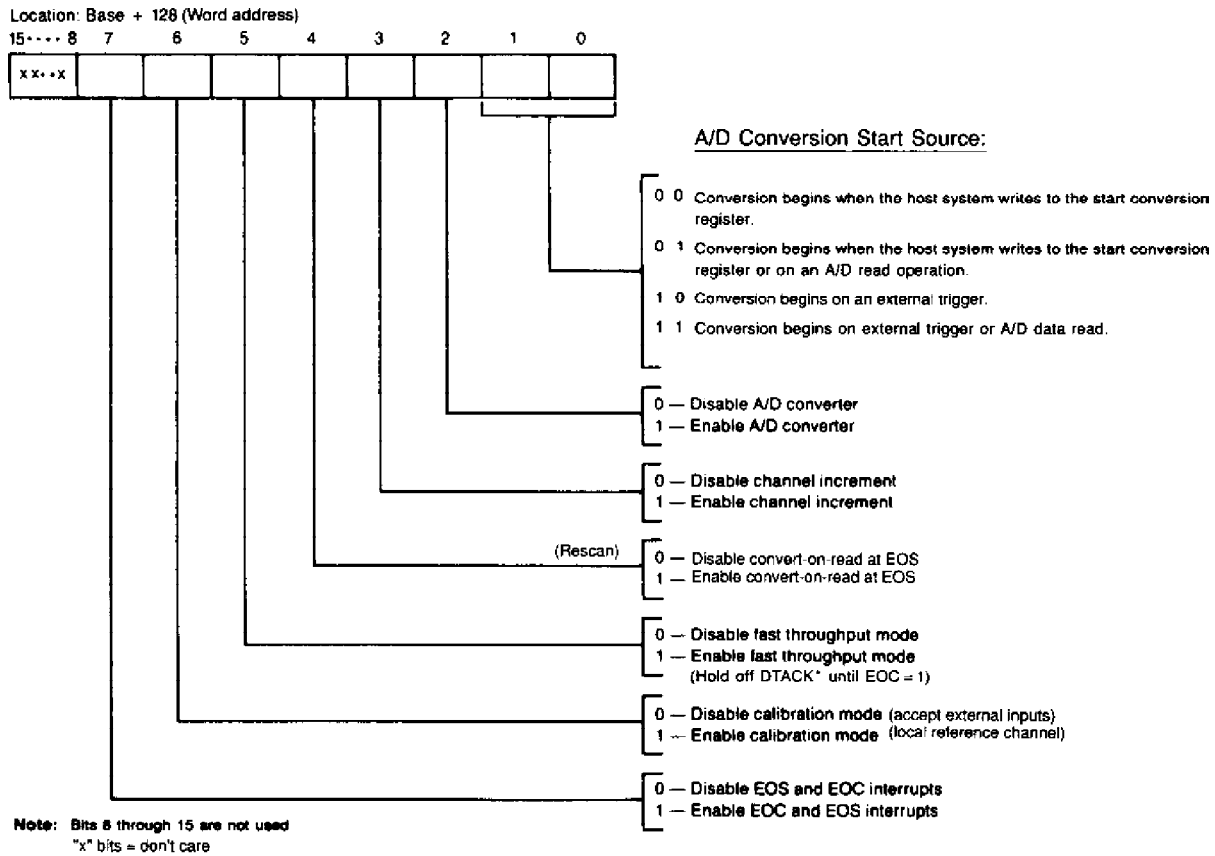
Location: Base + 128 (Word address)

15 · · · · 8   7   6   5   4   3   2   1   0

x x · · x

A/D Conversion Start Source:

0 0 Conversion begins when the host system writes to the start conversion register.

0 1 Conversion begins when the host system writes to the start conversion register or on an A/D read operation.

1 0 Conversion begins on an external trigger.

1 1 Conversion begins on external trigger or A/D data read.

0 — Disable A/D converter
1 — Enable A/D converter

0 — Disable channel increment
1 — Enable channel increment

(Rescan)
0 — Disable convert-on-read at EOS
1 — Enable convert-on-read at EOS

0 — Disable fast throughput mode
1 — Enable fast throughput mode (Hold off DTACK* until EOC = 1)

0 — Disable calibration mode (accept external inputs)
1 — Enable calibration mode (local reference channel)

0 — Disable EOS and EOC interrupts
1 — Enable EOC and EOS interrupts

Note: Bits 8 through 15 are not used
"x" bits = don't care